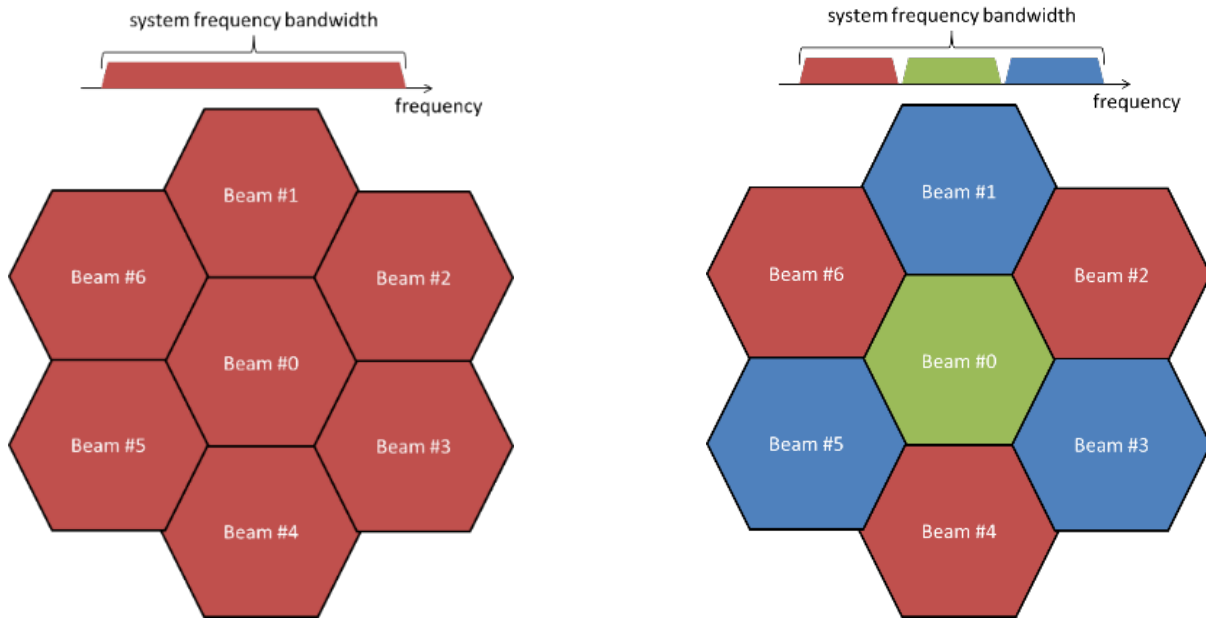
system frequency bandwidth

frequency

Beam #1

Beam #6

Beam #2

Beam #0

Beam #5

Beam #3

Beam #4

system frequency bandwidth

frequency

Beam #1

Beam #6

Beam #2

Beam #0

Beam #5

Beam #3

Beam #4